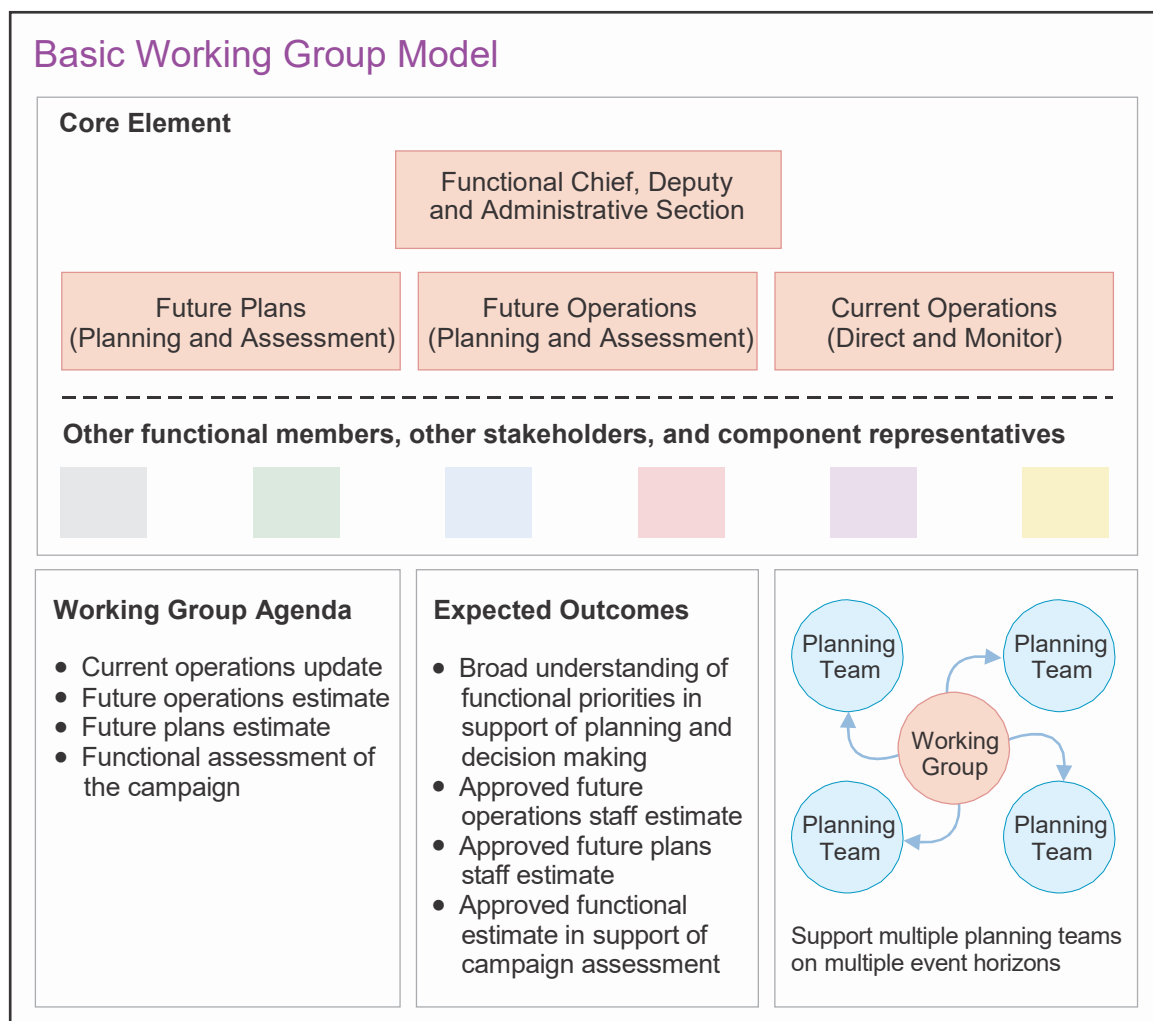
Basic Working Group Model

Core Element

Functional Chief, Deputy and Administrative Section

Future Plans (Planning and Assessment)

Future Operations (Planning and Assessment)

Current Operations (Direct and Monitor)

Other functional members, other stakeholders, and component representatives

Working Group Agenda

- Current operations update
- Future operations estimate
- Future plans estimate
- Functional assessment of the campaign

Expected Outcomes

- Broad understanding of functional priorities in support of planning and decision making
- Approved future operations staff estimate
- Approved future plans staff estimate
- Approved functional estimate in support of campaign assessment

Planning Team

Planning Team

Working Group

Planning Team

Planning Team

Support multiple planning teams on multiple event horizons